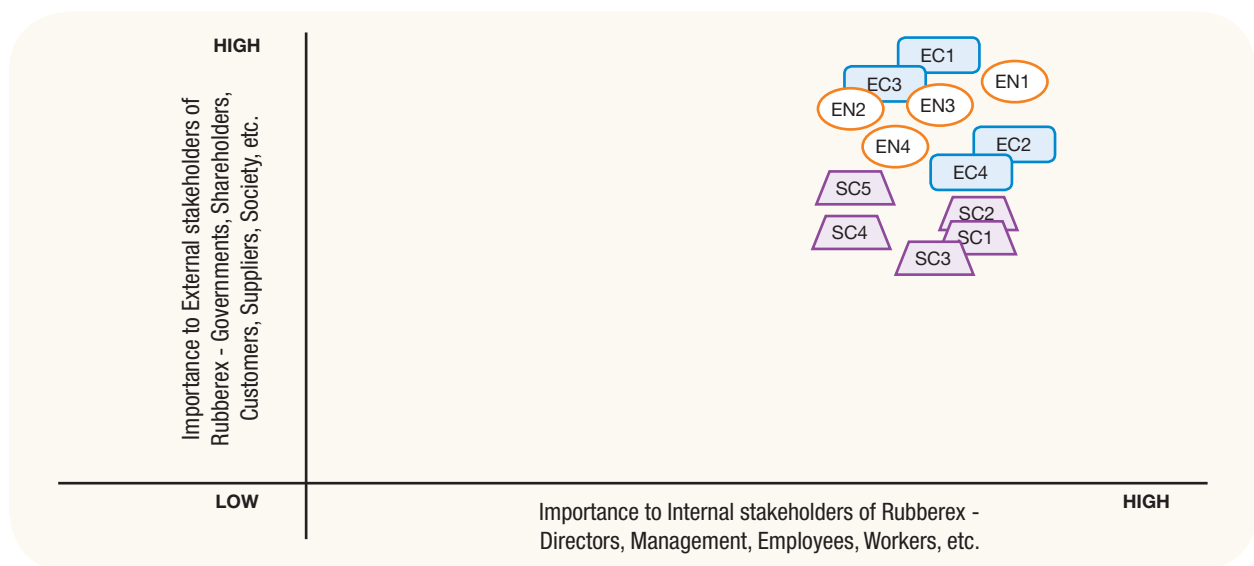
HIGH

Importance to External stakeholders of Rubberex - Governments, Shareholders, Customers, Suppliers, Society, etc.

EC1
EC3
EN1
EN2
EN3
EN4
EC2
EC4
SC5
SC2
SC4
SC1
SC3

LOW

Importance to Internal stakeholders of Rubberex - Directors, Management, Employees, Workers, etc.

HIGH